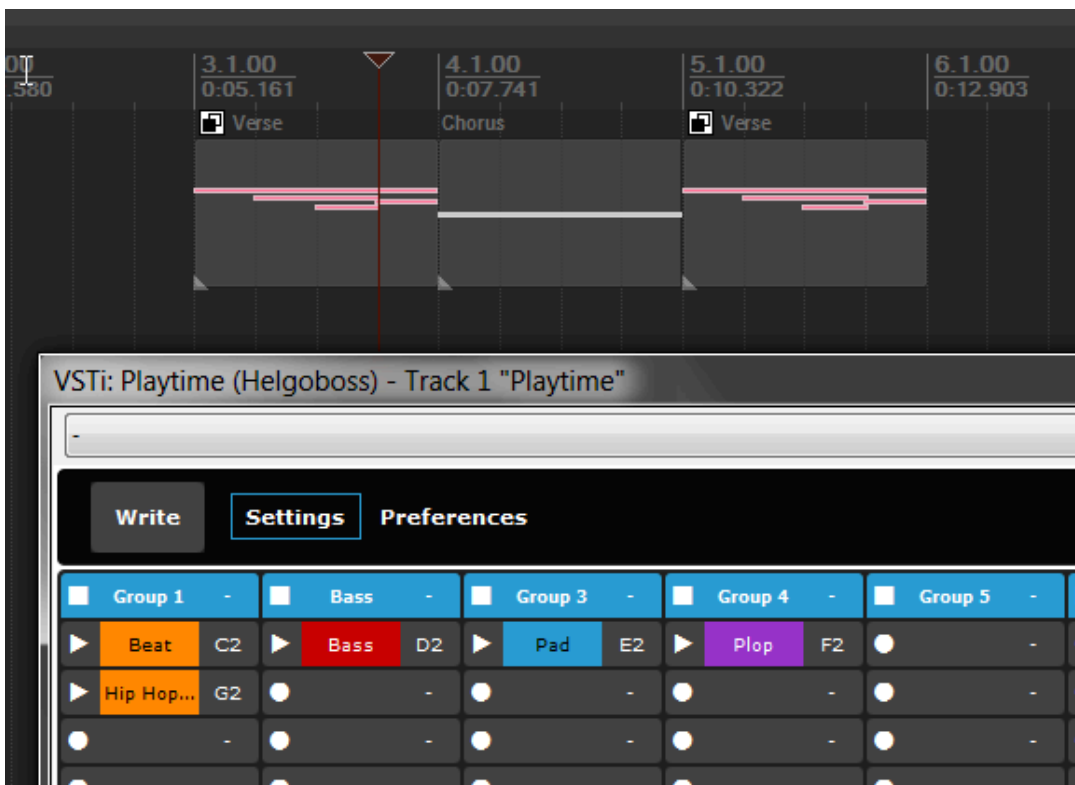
00
.580
3.1.00
0:05.161
4.1.00
0:07.741
5.1.00
0:10.322
6.1.00
0:12.903

Verse
Chorus
Verse

VSTi: Playtime (Helgoboss) - Track 1 "Playtime"

-

Write
Settings
Preferences

| Group 1 - | Bass - | Group 3 - | Group 4 - | Group 5 - |
|---|---|---|---|---|
| Beat C2 | Bass D2 | Pad E2 | Plop F2 | - |
| Hip Hop... G2 | - | - | - | - |
| - | - | - | - | - |